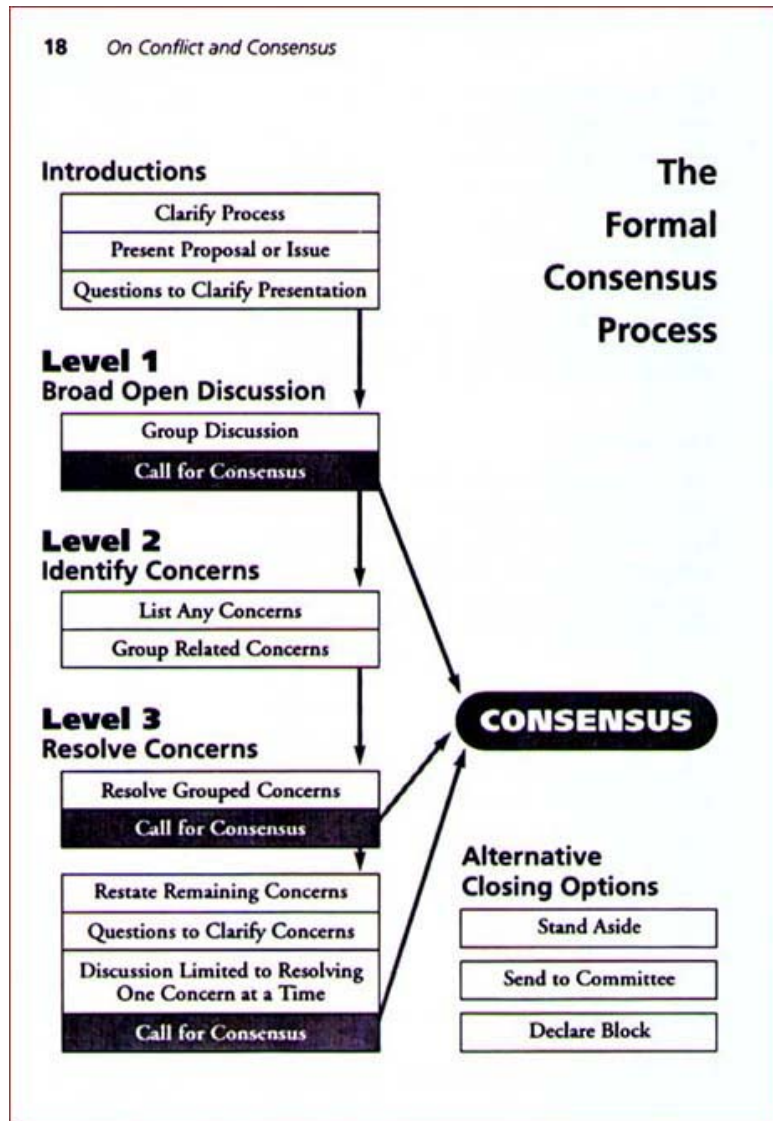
18 On Conflict and Consensus

Introductions

Clarify Process

Present Proposal or Issue

Questions to Clarify Presentation

The Formal Consensus Process

Level 1
Broad Open Discussion

Group Discussion

Call for Consensus

Level 2
Identify Concerns

List Any Concerns

Group Related Concerns

Level 3
Resolve Concerns

CONSENSUS

Resolve Grouped Concerns

Call for Consensus

Restate Remaining Concerns

Questions to Clarify Concerns

Discussion Limited to Resolving One Concern at a Time

Call for Consensus

Alternative Closing Options

Stand Aside

Send to Committee

Declare Block